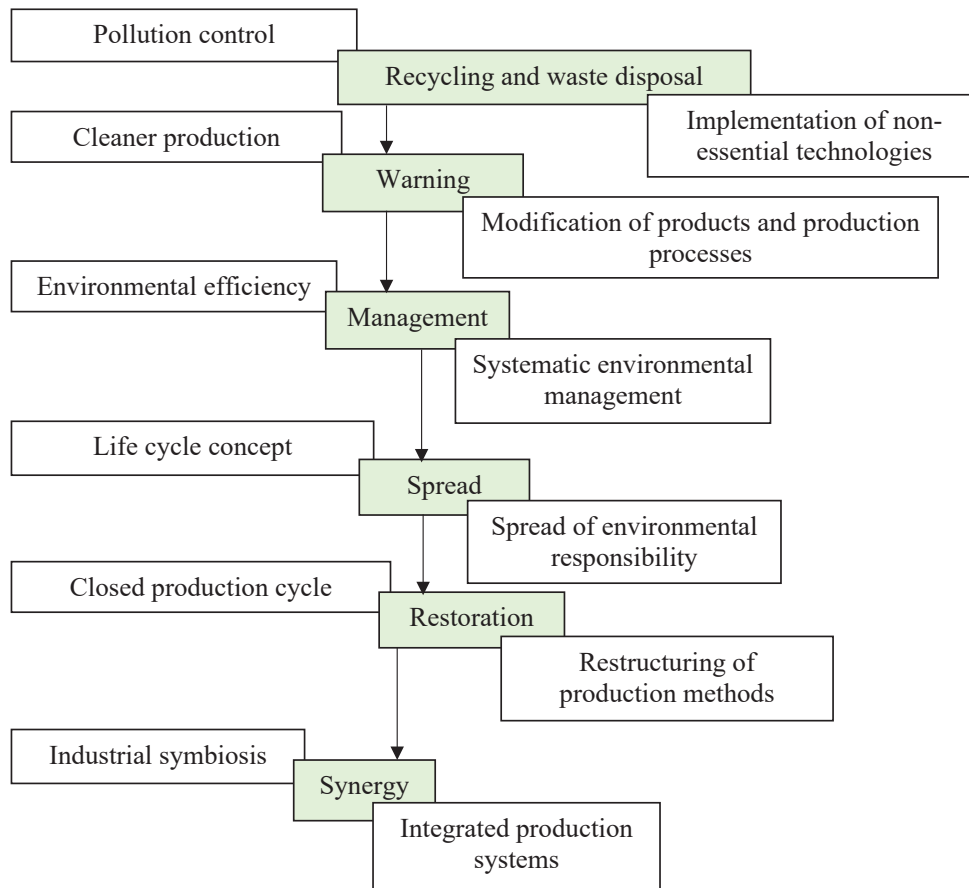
Pollution control

Recycling and waste disposal

Implementation of non-essential technologies

Cleaner production

Warning

Modification of products and production processes

Environmental efficiency

Management

Systematic environmental management

Life cycle concept

Spread

Spread of environmental responsibility

Closed production cycle

Restoration

Restructuring of production methods

Industrial symbiosis

Synergy

Integrated production systems